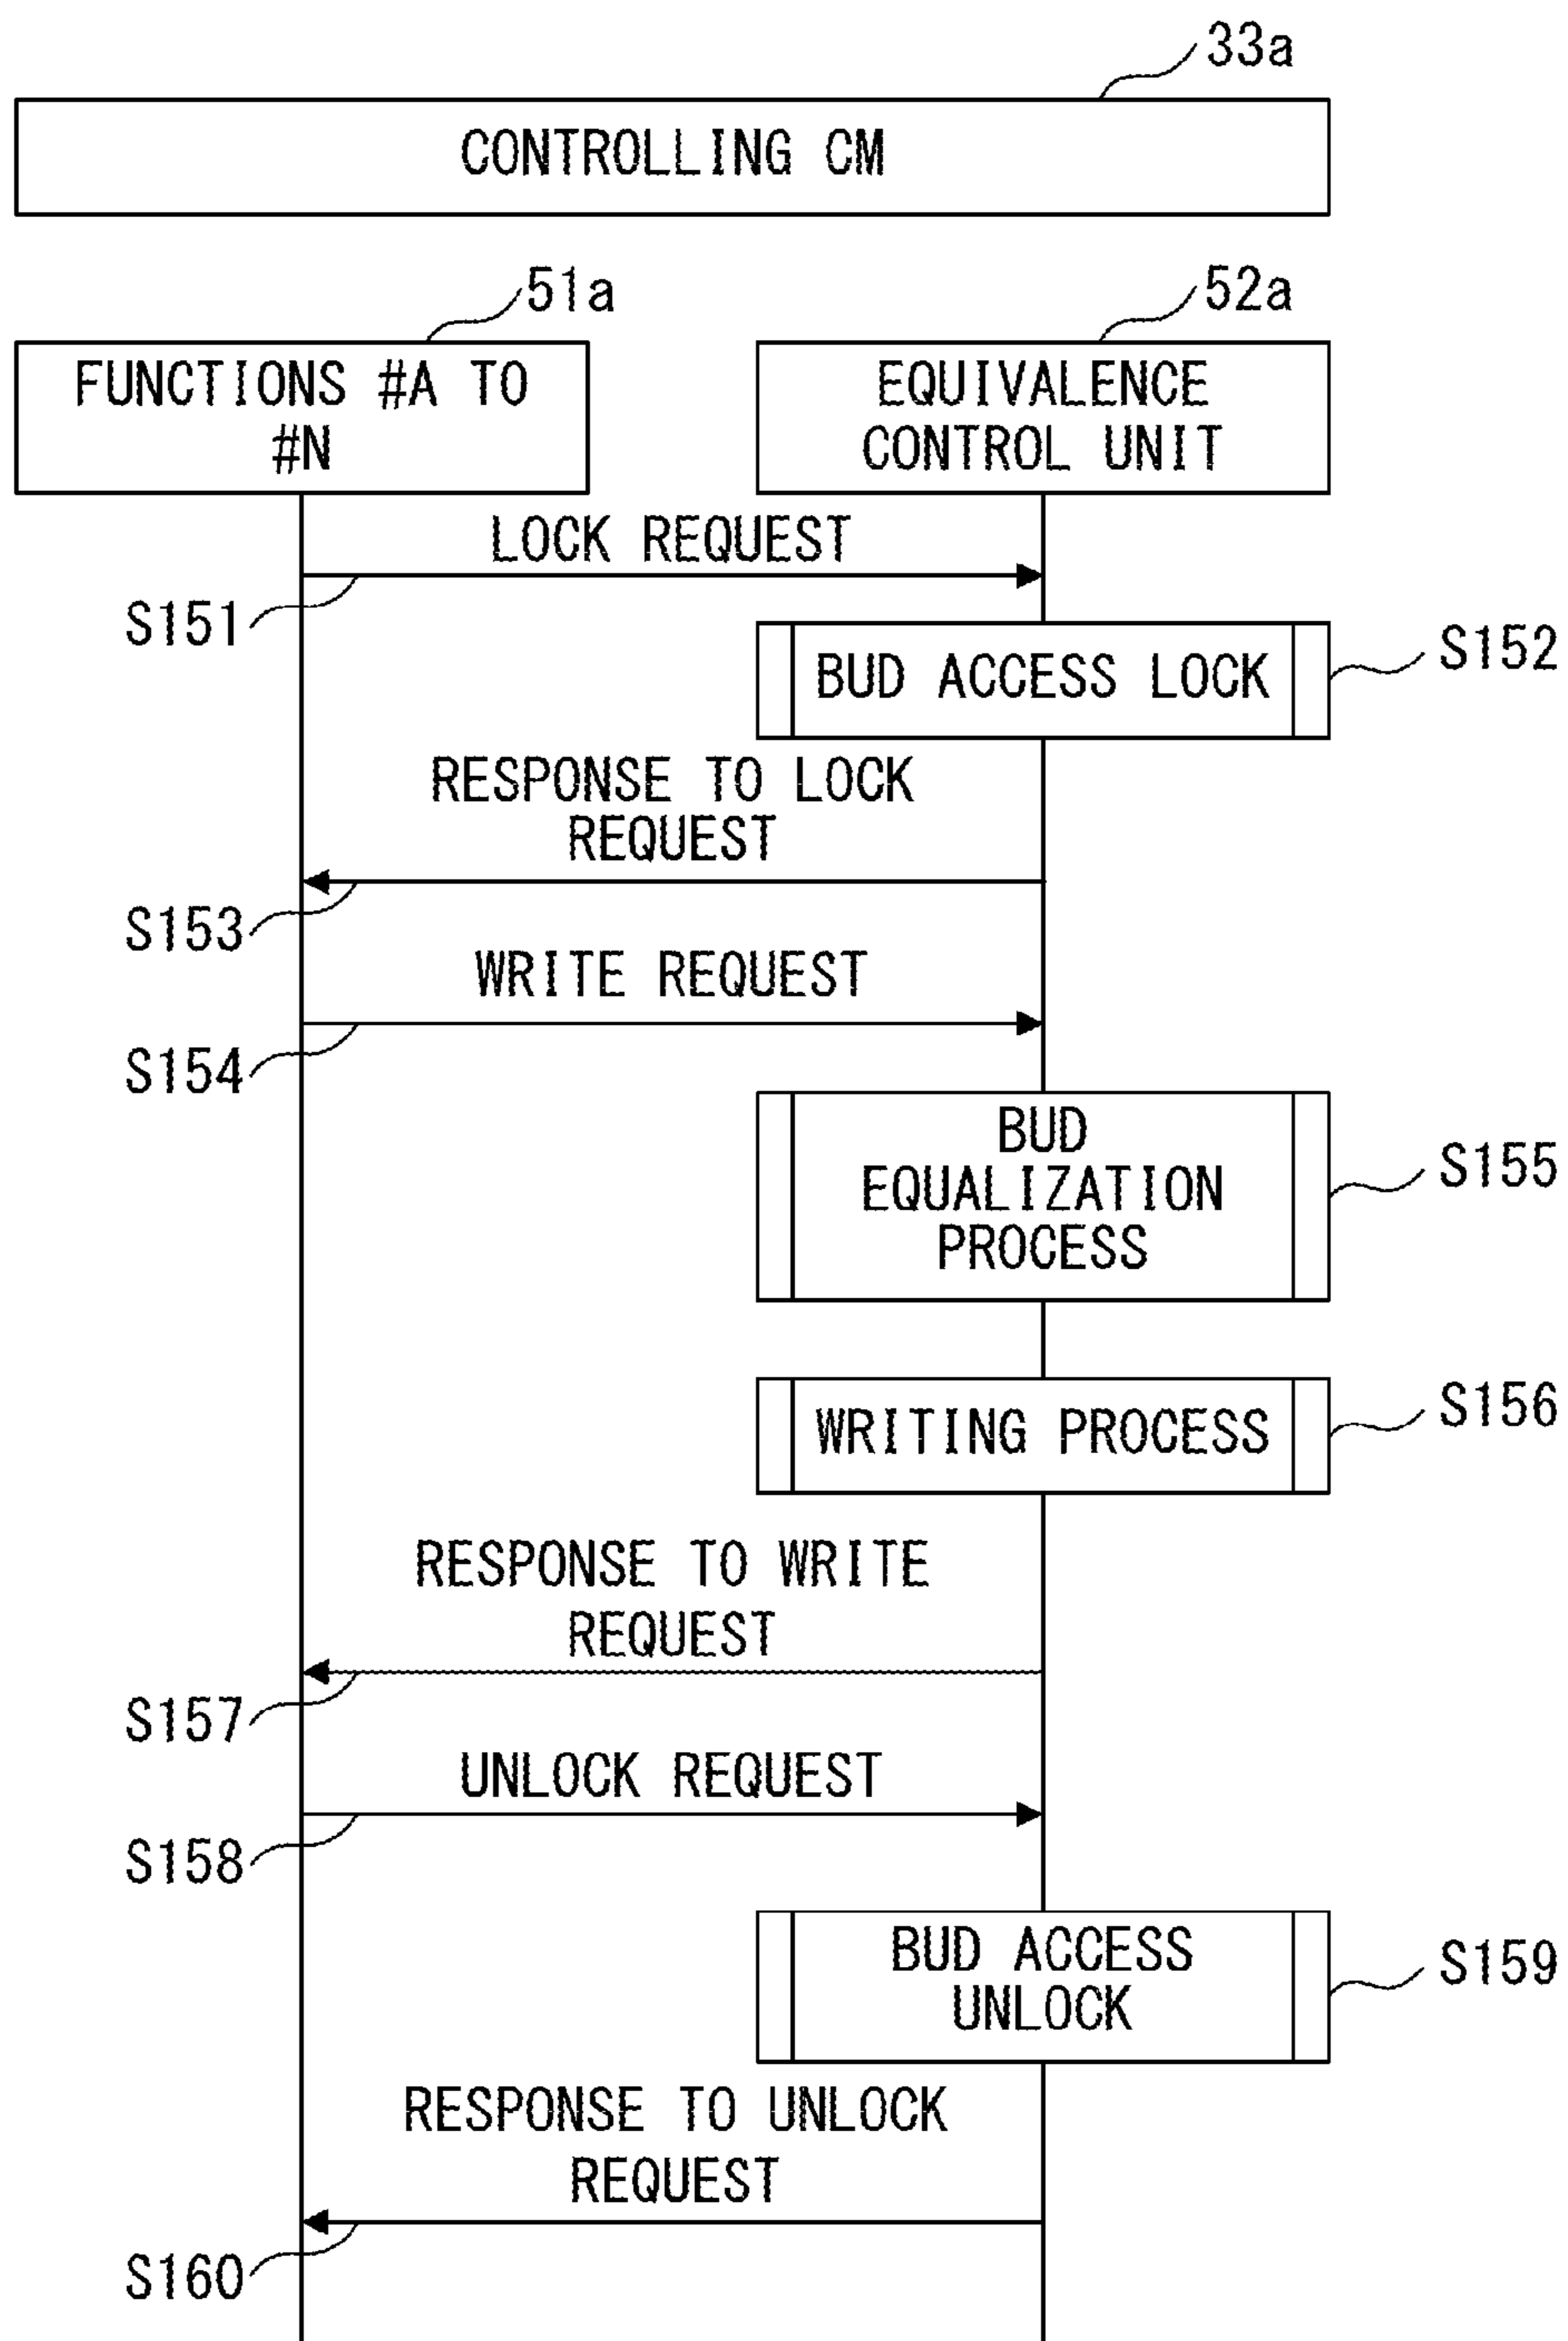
33a

CONTROLLING CM

51a

52a

FUNCTIONS #A TO #N

EQUIVALENCE CONTROL UNIT

LOCK REQUEST

S151

BUD ACCESS LOCK

S152

RESPONSE TO LOCK REQUEST

S153

WRITE REQUEST

S154

BUD EQUALIZATION PROCESS

S155

WRITING PROCESS

S156

RESPONSE TO WRITE REQUEST

S157

UNLOCK REQUEST

S158

BUD ACCESS UNLOCK

S159

RESPONSE TO UNLOCK REQUEST

S160